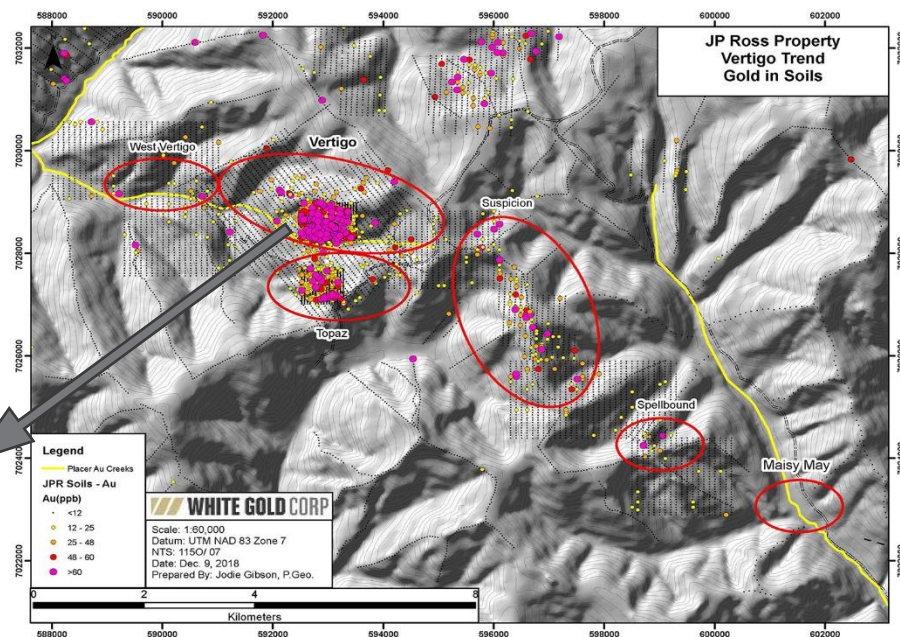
588000 590000 592000 594000 596000 598000 600000 602000

7032000 7030000 7028000 7026000 7024000 7022000

JP Ross Property
Vertigo Trend
Gold in Soils

West Vertigo

Vertigo

Suspicion

Topaz

Spellbound

Maisy May

Legend
Placer Au Creeks
JPR Soils - Au
Au(ppb)
<12
12 - 25
25 - 48
48 - 60
>60

WHITE GOLD CORP

Scale: 1:60,000
Datum: UTM NAD 83 Zone 7
NTS: 115O/ 07
Date: Dec. 9, 2018
Prepared By: Jodie Gibson, P.Geo.

0 2 4 8
Kilometers

588000 590000 592000 594000 596000 598000 600000 602000